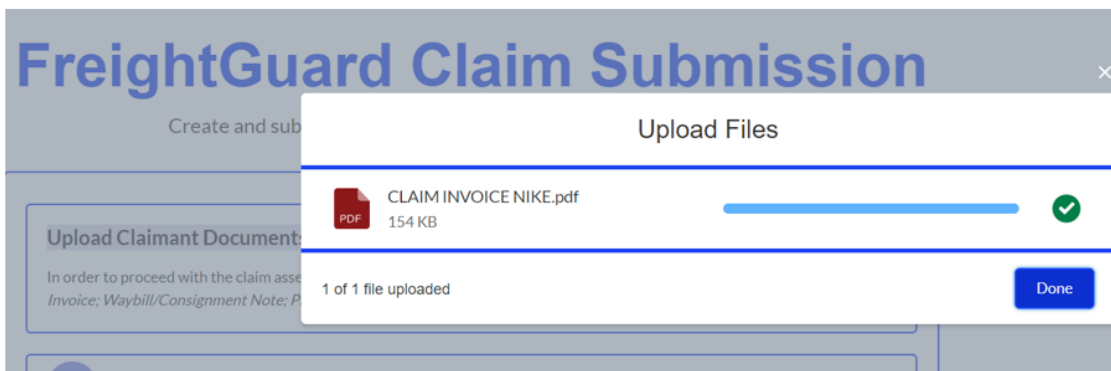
FreightGuard Claim Submission

Create and sub

Upload Claimant Documents

In order to proceed with the claim asse

Invoice; Waybill/Consignment Note; P

×

Upload Files

PDF

CLAIM INVOICE NIKE.pdf

154 KB

1 of 1 file uploaded

Done